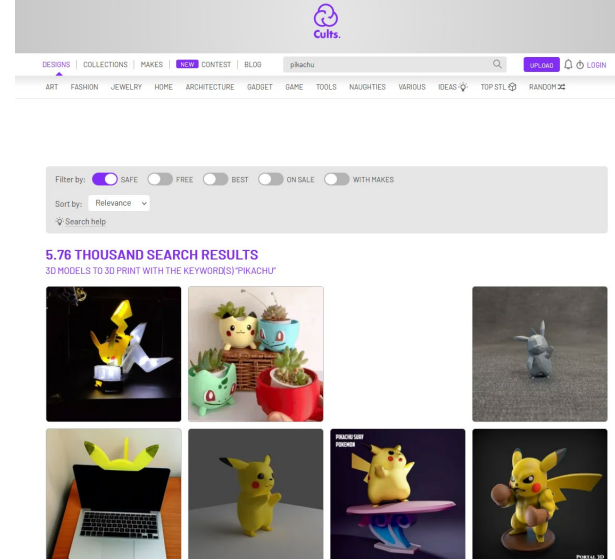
Cults.

DESIGNS | COLLECTIONS | MAKES | NEW CONTEST | BLOG

pikachu

UPLOAD LOGIN

ART FASHION JEWELRY HOME ARCHITECTURE GADGET GAME TOOLS NAUGHTIES VARIOUS IDEAS TOP STL RANDOM

Filter by: SAFE FREE BEST ON SALE WITH MAKES

Sort by: Relevance

Search help

5.76 THOUSAND SEARCH RESULTS

3D MODELS TO 3D PRINT WITH THE KEYWORD(S) "PIKACHU"

PIKACHU SURF POKEMON

PORTAL 3D